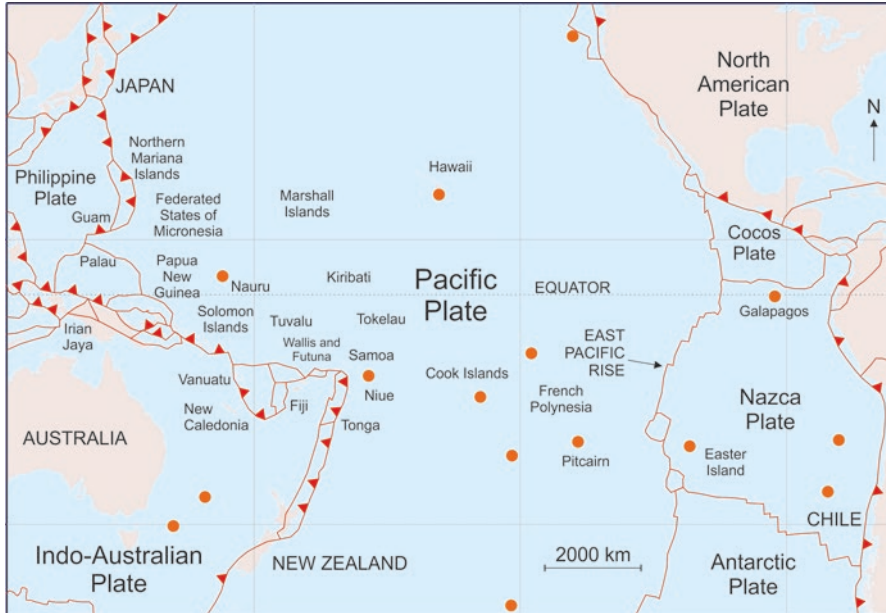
JAPAN

North American Plate

N

Northern Mariana Islands

Philippine Plate

Guam

Federated States of Micronesia

Marshall Islands

Hawaii

Cocos Plate

Palau

Papua New Guinea

Nauru

Kiribati

Pacific Plate

EQUATOR

Galapagos

Irian Jaya

Solomon Islands

Tuvalu

Tokelau

EAST PACIFIC RISE

Wallis and Futuna

Samoa

Cook Islands

Vanuatu

Niue

French Polynesia

Nazca Plate

New Caledonia

Fiji

Tonga

AUSTRALIA

Pitcairn

Easter Island

CHILE

Indo-Australian Plate

NEW ZEALAND

2000 km

Antarctic Plate